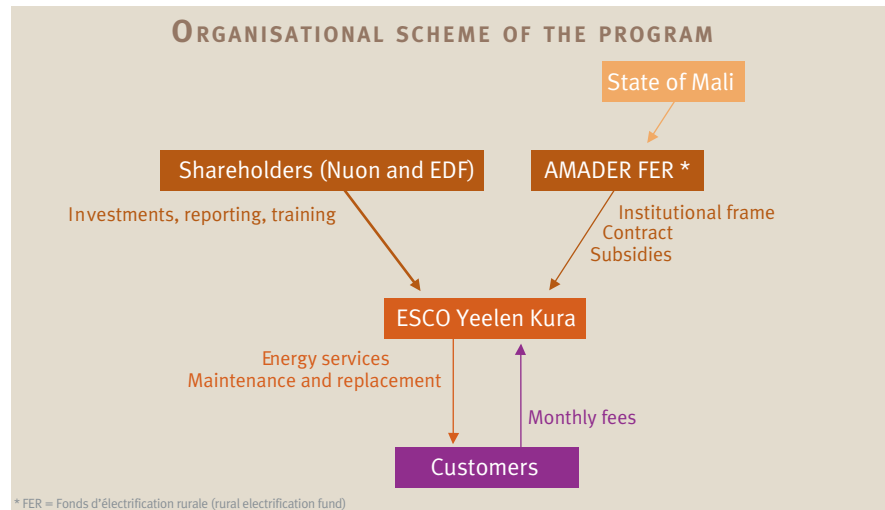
ORGANISATIONAL SCHEME OF THE PROGRAM

State of Mali

Shareholders (Nuon and EDF)

AMADER FER *

Investments, reporting, training

Institutional frame
Contract
Subsidies

ESCO Yeelen Kura

Energy services
Maintenance and replacement

Monthly fees

Customers

* FER = Fonds d'électrification rurale (rural electrification fund)